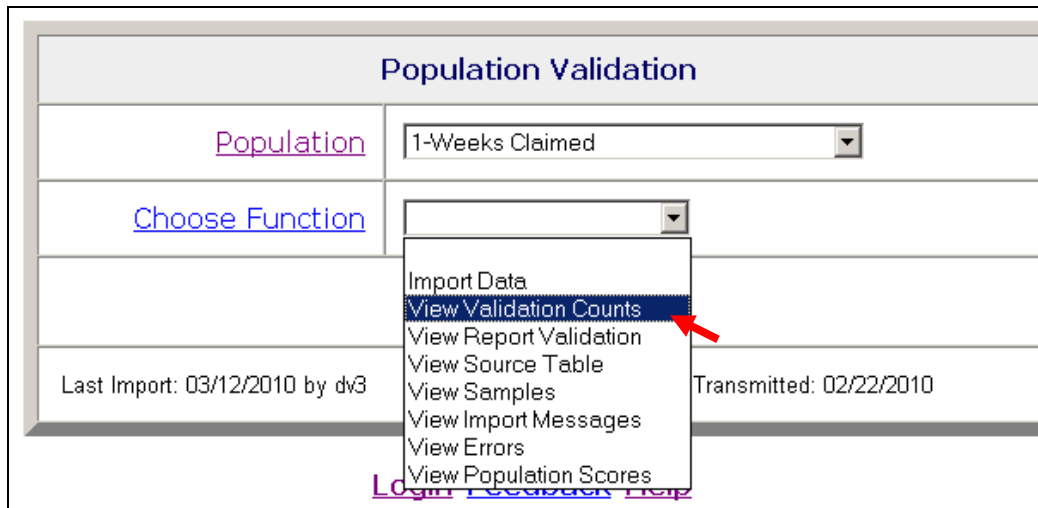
Population Validation

| Population | 1-Weeks Claimed |
|---|---|
| Choose Function | |

Import Data
View Validation Counts
View Report Validation
View Source Table
View Samples
View Import Messages
View Errors
View Population Scores

Last Import: 03/12/2010 by dv3

Transmitted: 02/22/2010

Login Feedback Help